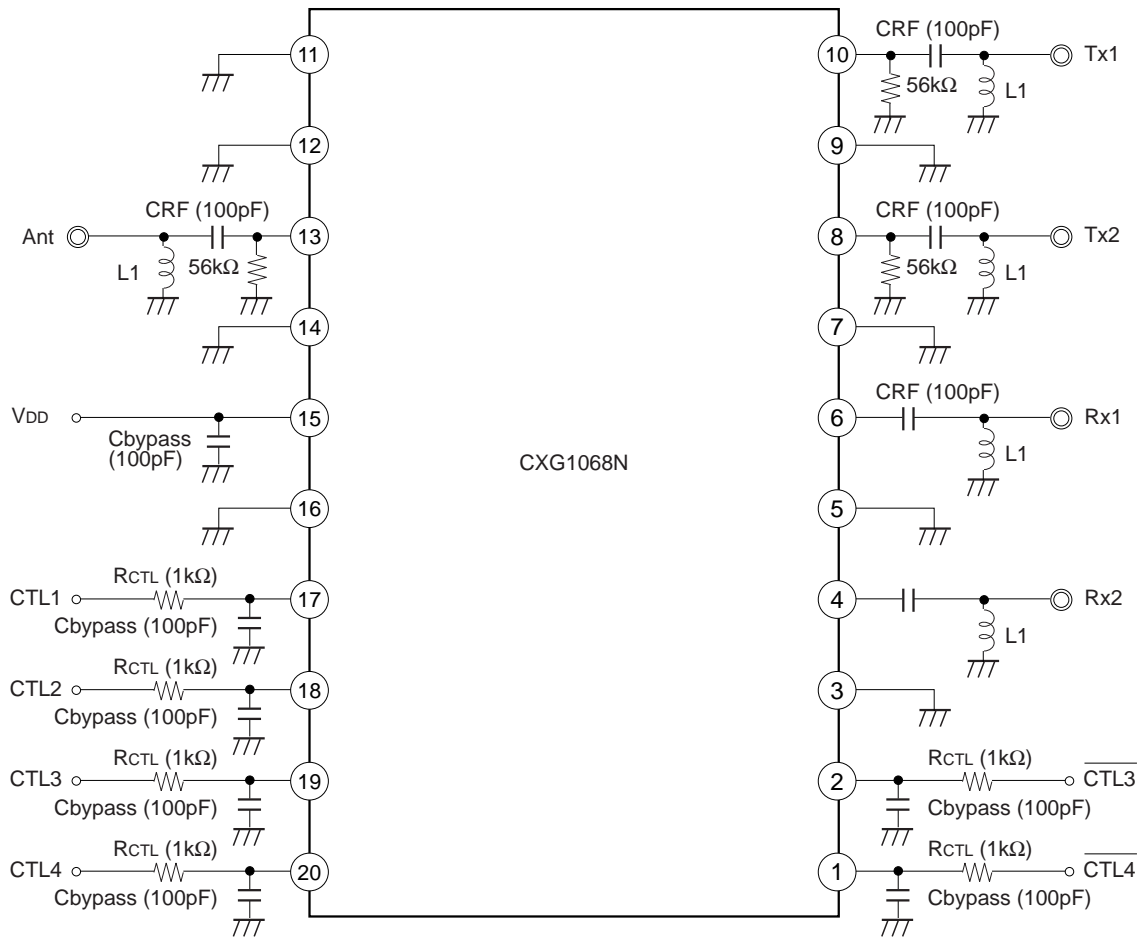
11
12
CRF (100pF)
Ant
13
L1
56kΩ
14
VDD
15
Cbypass (100pF)
16
RCTL (1kΩ)
CTL1
17
Cbypass (100pF)
RCTL (1kΩ)
CTL2
18
Cbypass (100pF)
RCTL (1kΩ)
CTL3
19
Cbypass (100pF)
RCTL (1kΩ)
CTL4
20
Cbypass (100pF)

CXG1068N

CRF (100pF)
10
Tx1
56kΩ
L1
9
CRF (100pF)
8
Tx2
56kΩ
L1
7
CRF (100pF)
6
Rx1
L1
5
4
Rx2
L1
3
RCTL (1kΩ)
2
$\overline{CTL3}$
Cbypass (100pF)
RCTL (1kΩ)
1
$\overline{CTL4}$
Cbypass (100pF)